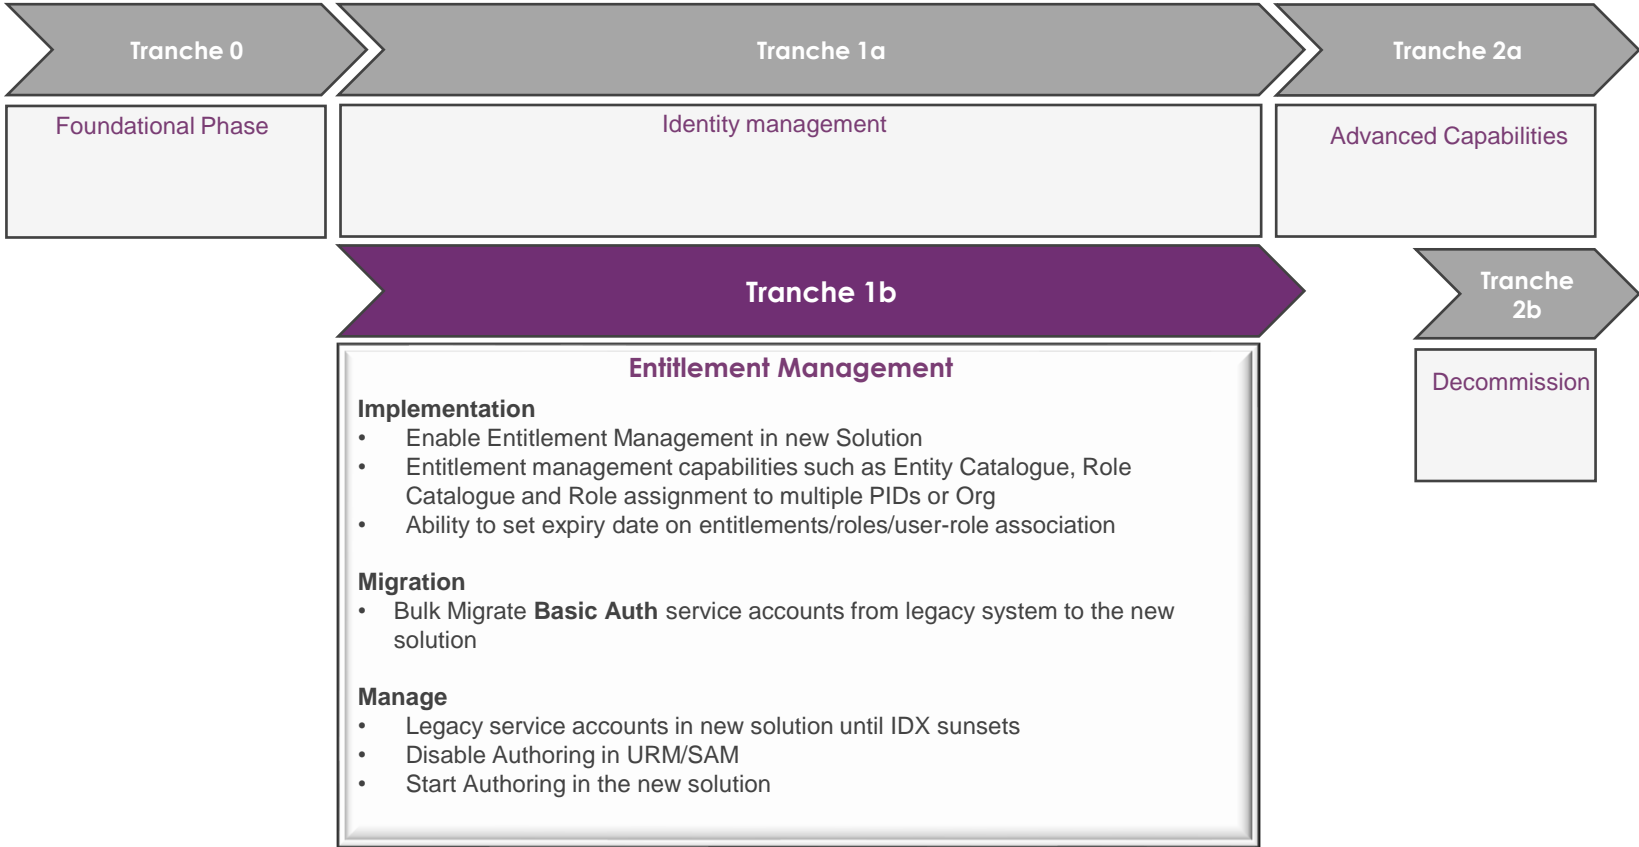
Tranche 0

Tranche 1a

Tranche 2a

Foundational Phase

Identity management

Advanced Capabilities

Tranche 1b

Tranche 2b

Entitlement Management

Implementation
• Enable Entitlement Management in new Solution
• Entitlement management capabilities such as Entity Catalogue, Role Catalogue and Role assignment to multiple PIDs or Org
• Ability to set expiry date on entitlements/roles/user-role association

Migration
• Bulk Migrate **Basic Auth** service accounts from legacy system to the new solution

Manage
• Legacy service accounts in new solution until IDX sunsets
• Disable Authoring in URM/SAM
• Start Authoring in the new solution

Decommission